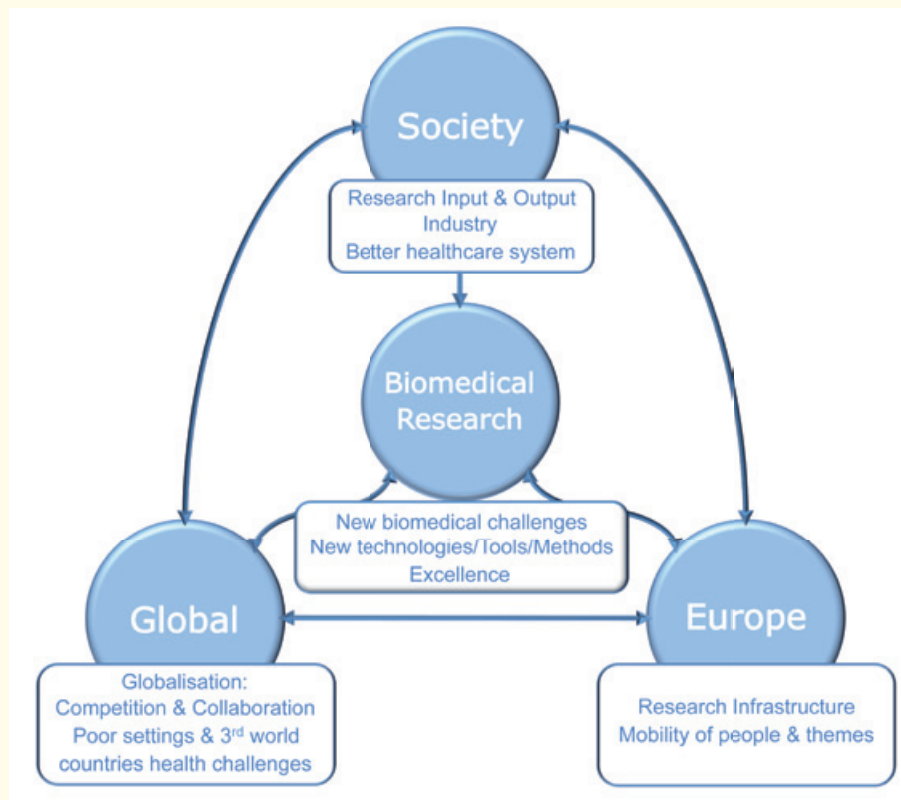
Society

Research Input & Output
Industry
Better healthcare system

Biomedical Research

New biomedical challenges
New technologies/Tools/Methods
Excellence

Global

Globalisation:
Competition & Collaboration
Poor settings & 3$^{rd}$ world countries health challenges

Europe

Research Infrastructure
Mobility of people & themes